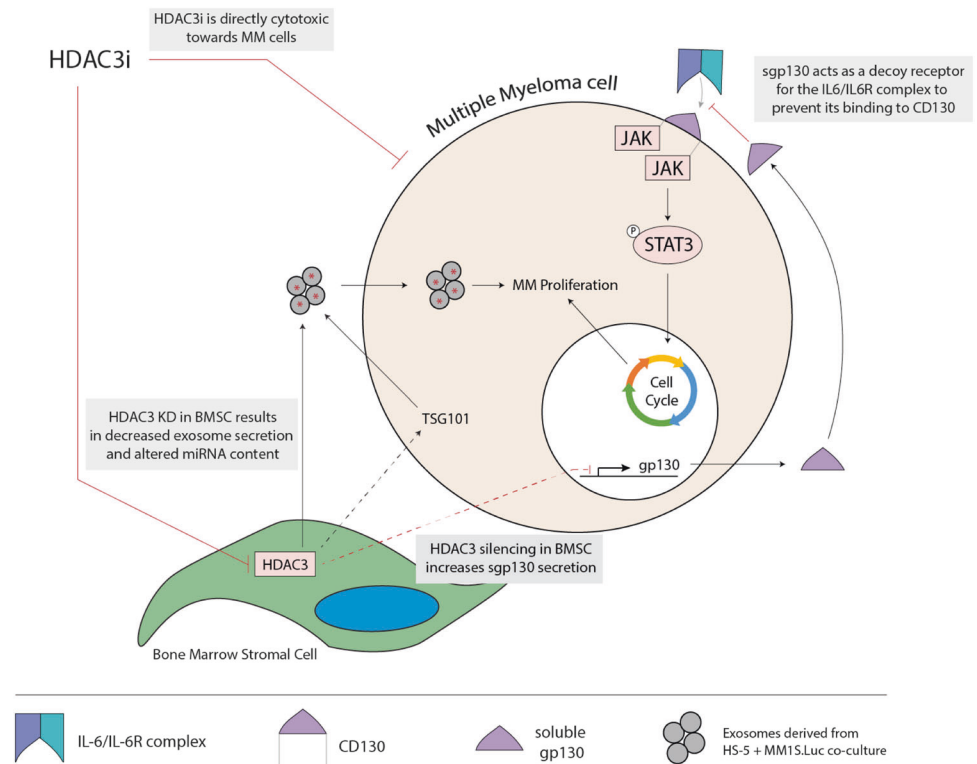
HDAC3i is directly cytotoxic towards MM cells

HDAC3i

sgp130 acts as a decoy receptor for the IL6/IL6R complex to prevent its binding to CD130

Multiple Myeloma cell

JAK

JAK

P

STAT3

MM Proliferation

Cell Cycle

HDAC3 KD in BMSC results in decreased exosome secretion and altered miRNA content

TSG101

gp130

HDAC3

HDAC3 silencing in BMSC increases sgp130 secretion

Bone Marrow Stromal Cell

IL-6/IL-6R complex

CD130

soluble gp130

Exosomes derived from HS-5 + MM1S.Luc co-culture